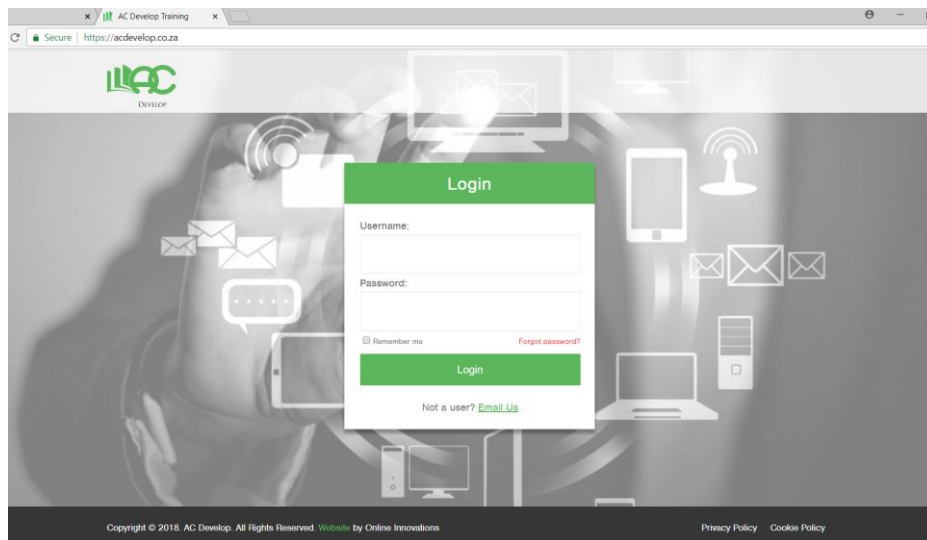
AC Develop Training

Secure | https://acdevelop.co.za

AC
DEVELOP

Login

Username:

Password:

Remember me

Forgot password?

Login

Not a user? Email Us

Copyright © 2018. AC Develop. All Rights Reserved. Website by Online Innovations

Privacy Policy Cookie Policy